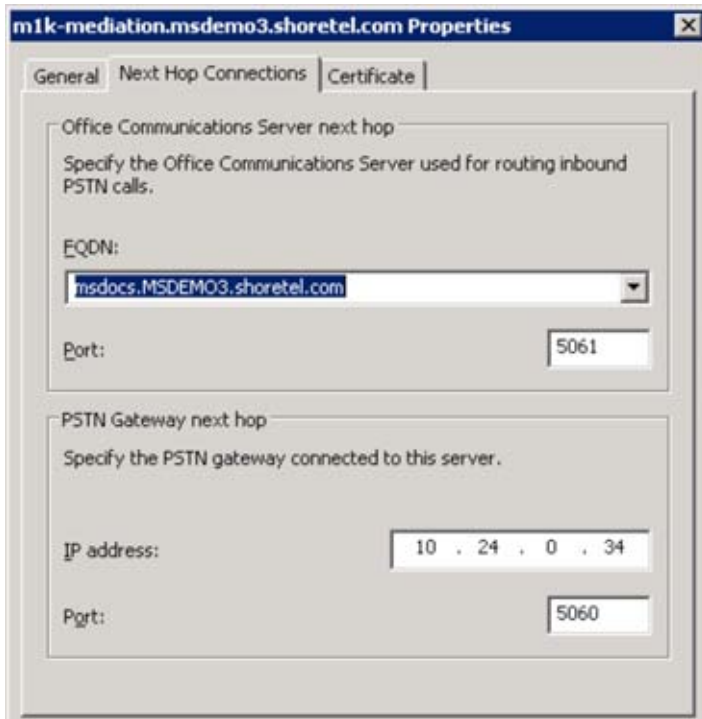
m1k-mediation.msdemo3.shoretel.com Properties

General | Next Hop Connections | Certificate

Office Communications Server next hop

Specify the Office Communications Server used for routing inbound PSTN calls.

FQDN:

msdocs.MSDEMO3.shoretel.com

Port: 5061

PSTN Gateway next hop

Specify the PSTN gateway connected to this server.

IP address: 10 . 24 . 0 . 34

Port: 5060